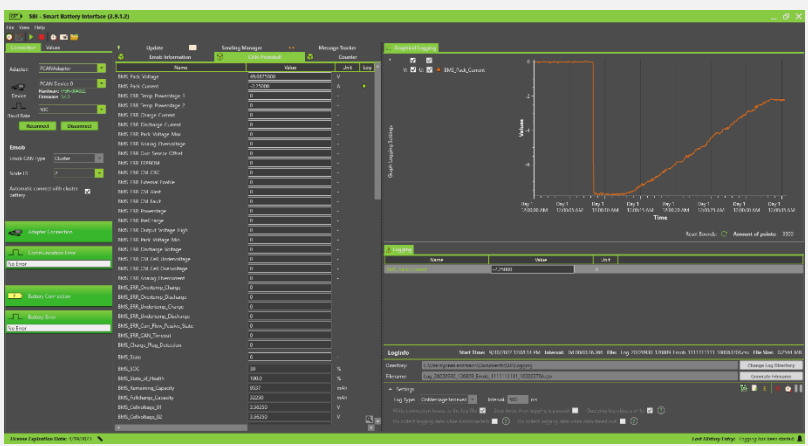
SBI - Smart Battery Interface (2.5.1.2)

File View Help

Connection Values

Adapter: PCANAdapter

PCAN-Device 0

Device

Baud Rate

Reconnect Disconnect

Emob

Emob CAN type: Cluster

Slave ID: 2

Automatic connect with cluster battery

Adapter Connection

Communication Error

No Error

Battery Connection

Battery Error

No Error

Update | Emob Information | Smoking Manager | CAN Protocol | Message Tracker | Counter

| Name | Value | Unit | Line |
|---|---|---|---|
| BMS Pack Voltage | 49.6875000 | V | |
| BMS Pack Current | -1.75000 | A | |
| BMS ERR Temp Powerstage 1 | 0 | | |
| BMS ERR Temp Powerstage 2 | 0 | | |
| BMS ERR Charge Current | 0 | | |
| BMS ERR Discharge Current | 0 | | |
| BMS ERR Pack Voltage Max | 0 | | |
| BMS ERR Analog Overvoltage | 0 | | |
| BMS ERR Curr Sensor Offset | 0 | | |
| BMS ERR EEPROM | 0 | | |
| BMS ERR CM CRC | 0 | | |
| BMS ERR External Enable | 0 | | |
| BMS ERR CM Alert | 0 | | |
| BMS ERR CM Fault | 0 | | |
| BMS ERR Powerstage | 0 | | |
| BMS ERR Precharge | 0 | | |
| BMS ERR Output Voltage High | 0 | | |
| BMS ERR Pack Voltage Min | 0 | | |
| BMS ERR Discharge Voltage | 0 | | |
| BMS ERR CM Cell Undervoltage | 0 | | |
| BMS ERR CM Cell Overvoltage | 0 | | |
| BMS ERR Analog Overcurrent | 0 | | |
| BMS_ERR_Overtemp_Charge | 0 | | |
| BMS_ERR_Overtemp_Discharge | 0 | | |
| BMS_ERR_Undertemp_Charge | 0 | | |
| BMS_ERR_Undertemp_Discharge | 0 | | |
| BMS_ERR_Curr_Flow_Passive_State | 0 | | |
| BMS_ERR_CAN_Timeout | 0 | | |
| BMS_Charge_Plug_Detection | 0 | | |
| BMS_State | 0 | | |
| BMS_SOC | 38 | % | |
| BMS_State_of_Health | 100.0 | % | |
| BMS_Remaining_Capacity | 8537 | mAh | |
| BMS_FullCharge_Capacity | 22230 | mAh | |
| BMS_CellVoltage_01 | 3.56250 | V | |
| BMS_CellVoltage_02 | 3.56250 | V | |

Graphical Logging

BMS_Pack_Current

Graph Logging Settings

Values

Time

Day 1 12:00:05 AM | Day 1 12:00:10 AM | Day 1 12:00:15 AM | Day 1 12:00:20 AM | Day 1 12:00:25 AM | Day 1 12:00:30 AM | Day 1 12:00:35 AM | Day 1 12:00:40 AM

Reset Bounds | Amount of points: 3000

Logging

| Name | Value | Unit |
|---|---|---|
| BMS_Pack_Current | -1.75000 | A |

LogInfo

Directory: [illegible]

Filename: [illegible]

Change Log Directory

Generate Filename

Settings

Log Type: Continuous

Interval: 100 ms

License Expiration Date: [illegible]

Last History Entry: Logging has been started